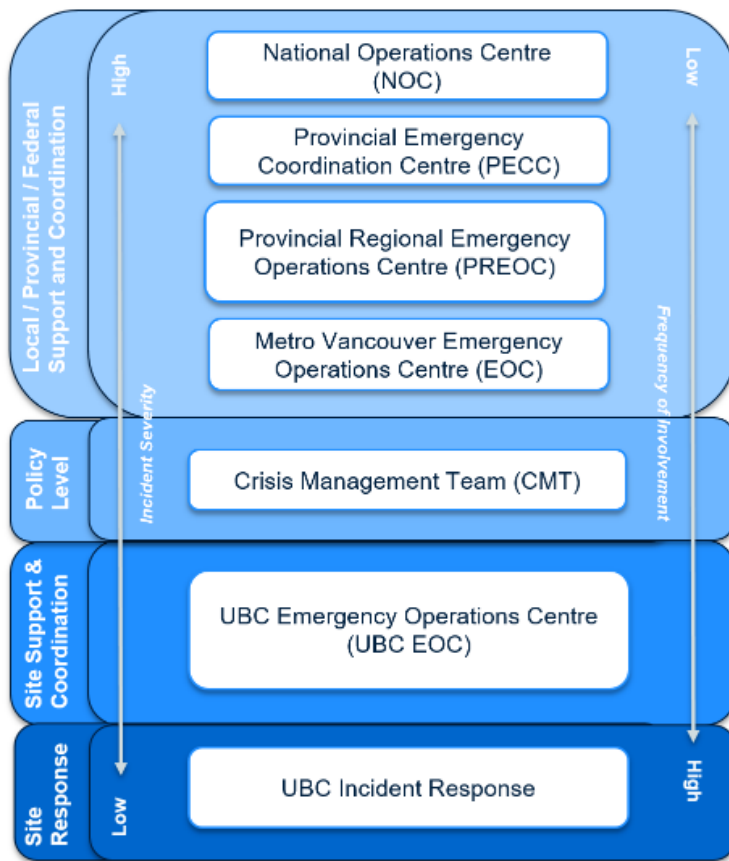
Local / Provincial / Federal Support and Coordination

High

National Operations Centre (NOC)

Low

Provincial Emergency Coordination Centre (PECC)

Provincial Regional Emergency Operations Centre (PREOC)

Metro Vancouver Emergency Operations Centre (EOC)

Incident Severity

Frequency of Involvement

Policy Level

Crisis Management Team (CMT)

Site Support & Coordination

UBC Emergency Operations Centre (UBC EOC)

Site Response

Low

UBC Incident Response

High